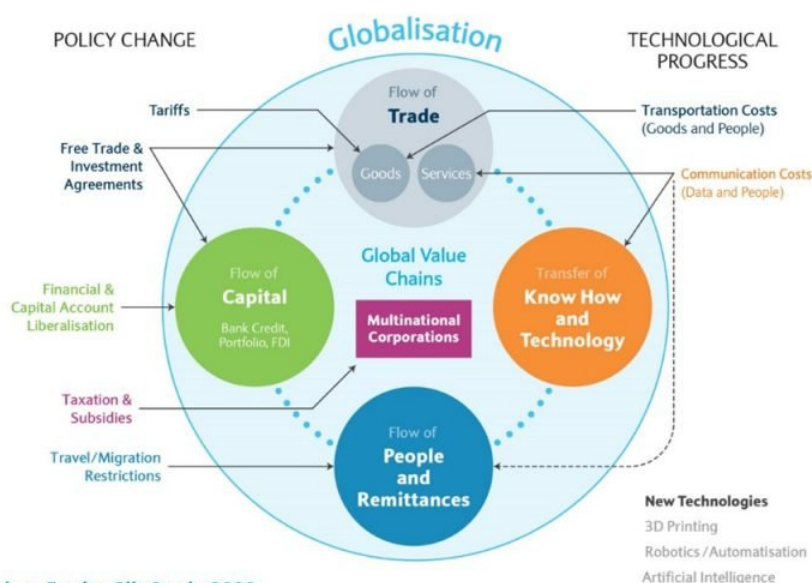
POLICY CHANGE

Globalisation

TECHNOLOGICAL PROGRESS

Flow of
Trade

Goods

Services

Tariffs

Free Trade & Investment Agreements

Transportation Costs (Goods and People)

Communication Costs (Data and People)

Global Value Chains

Flow of
Capital
Bank Credit, Portfolio, FDI

Financial & Capital Account Liberalisation

Multinational Corporations

Transfer of
Know How and Technology

Taxation & Subsidies

Flow of
People and Remittances

Travel/Migration Restrictions

New Technologies
3D Printing
Robotics / Automatisation
Artificial Intelligence

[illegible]